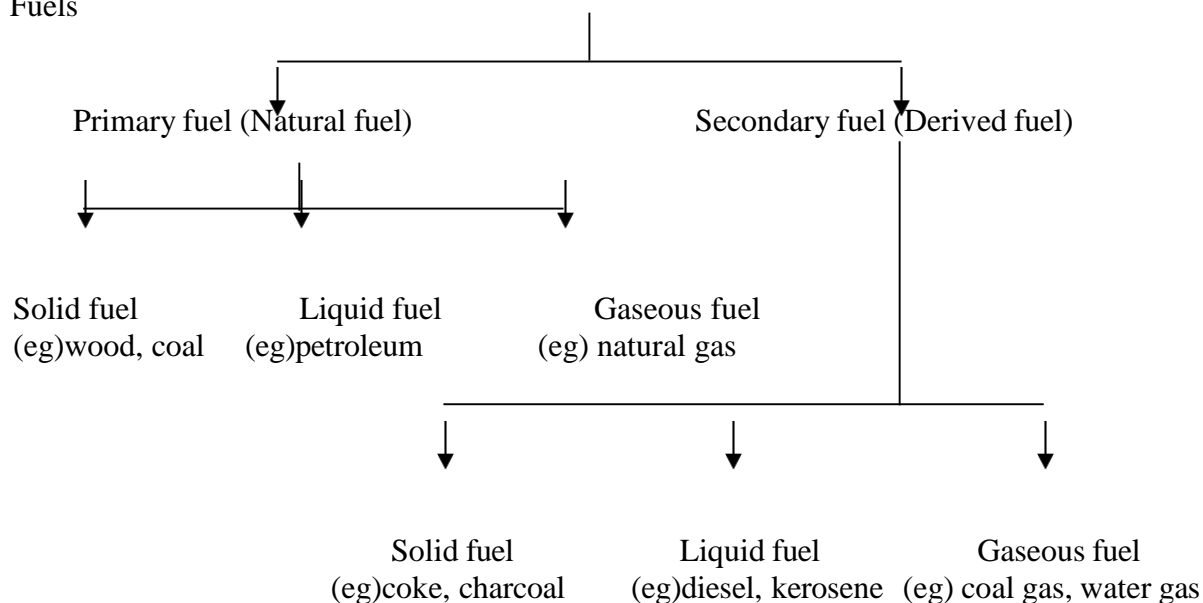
Fuels

Primary fuel (Natural fuel)

Secondary fuel (Derived fuel)

Solid fuel
(eg)wood, coal

Liquid fuel
(eg)petroleum

Gaseous fuel
(eg) natural gas

Solid fuel
(eg)coke, charcoal

Liquid fuel
(eg)diesel, kerosene

Gaseous fuel
(eg) coal gas, water gas